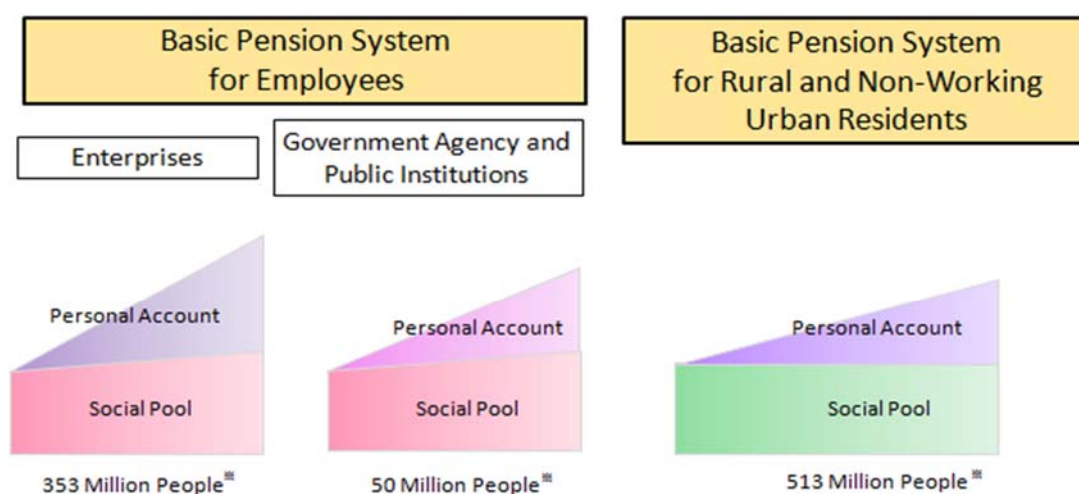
Basic Pension System for Employees

Enterprises

Government Agency and Public Institutions

Basic Pension System for Rural and Non-Working Urban Residents

Personal Account

Social Pool

353 Million People※

Personal Account

Social Pool

50 Million People※

Personal Account

Social Pool

513 Million People※